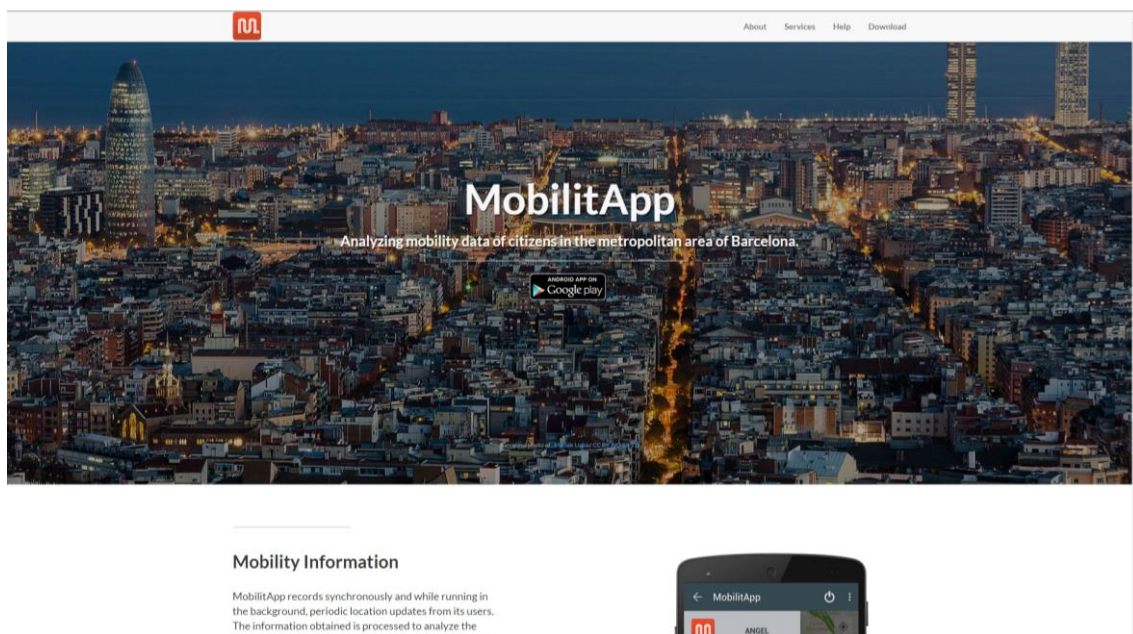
About Services Help Download

MobilitApp

Analyzing mobility data of citizens in the metropolitan area of Barcelona.

ANDROID APP ON
Google play

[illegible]

Mobility Information

MobilitApp records synchronously and while running in the background, periodic location updates from its users. The information obtained is processed to analyze the

MobilitApp

ANGEL